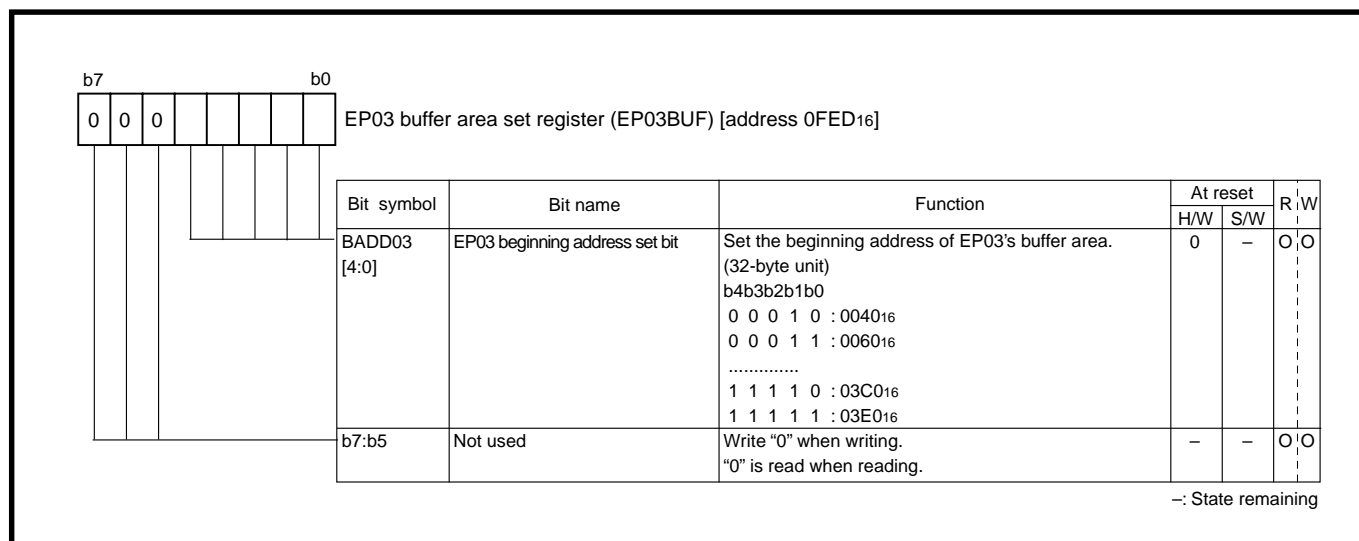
b7 b0

| 0 | 0 | 0 | | | | | |

EP03 buffer area set register (EP03BUF) [address $0FED_{16}$]

| Bit symbol | Bit name | Function | At reset H/W | At reset S/W | R | W |
|---|---|---|---|---|---|---|
| BADD03 [4:0] | EP03 beginning address set bit | Set the beginning address of EP03's buffer area. (32-byte unit) b4b3b2b1b0 0 0 0 1 0 : $0040_{16}$ 0 0 0 1 1 : $0060_{16}$ .............. 1 1 1 1 0 : $03C0_{16}$ 1 1 1 1 1 : $03E0_{16}$ | 0 | – | O | O |
| b7:b5 | Not used | Write "0" when writing. "0" is read when reading. | – | – | O | O |

–: State remaining